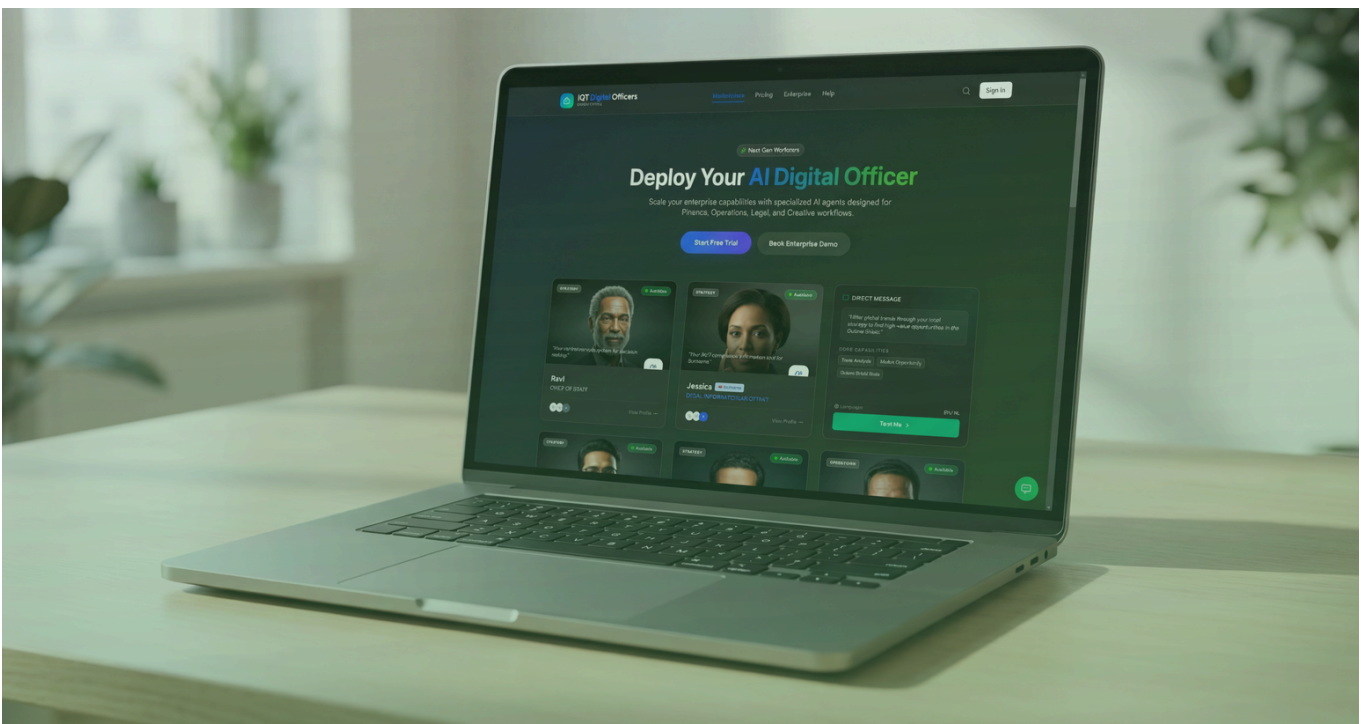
IQT Digital Officers

Marketplace Pricing Enterprise Help

Sign in

Next Gen Workforce

Deploy Your AI Digital Officer

Scale your enterprise capabilities with specialized AI agents designed for Finance, Operations, Legal, and Creative workflows.

Start Free Trial

Book Enterprise Demo

STRATEGY

Available

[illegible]

Ravi

CHIEF OF STAFF

View Profile

STRATEGY

Available

"Your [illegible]"

Jessica

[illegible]

View Profile

DIRECT MESSAGE

"Filter global trends through your cost strategy to find high-value opportunities in the Dubai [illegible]"

CORE CAPABILITIES

Trend Analysis

Market Opportunity

Dubai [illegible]

Languages

Test Me

STRATEGY

Available

STRATEGY

Available

OPERATIONS

Available